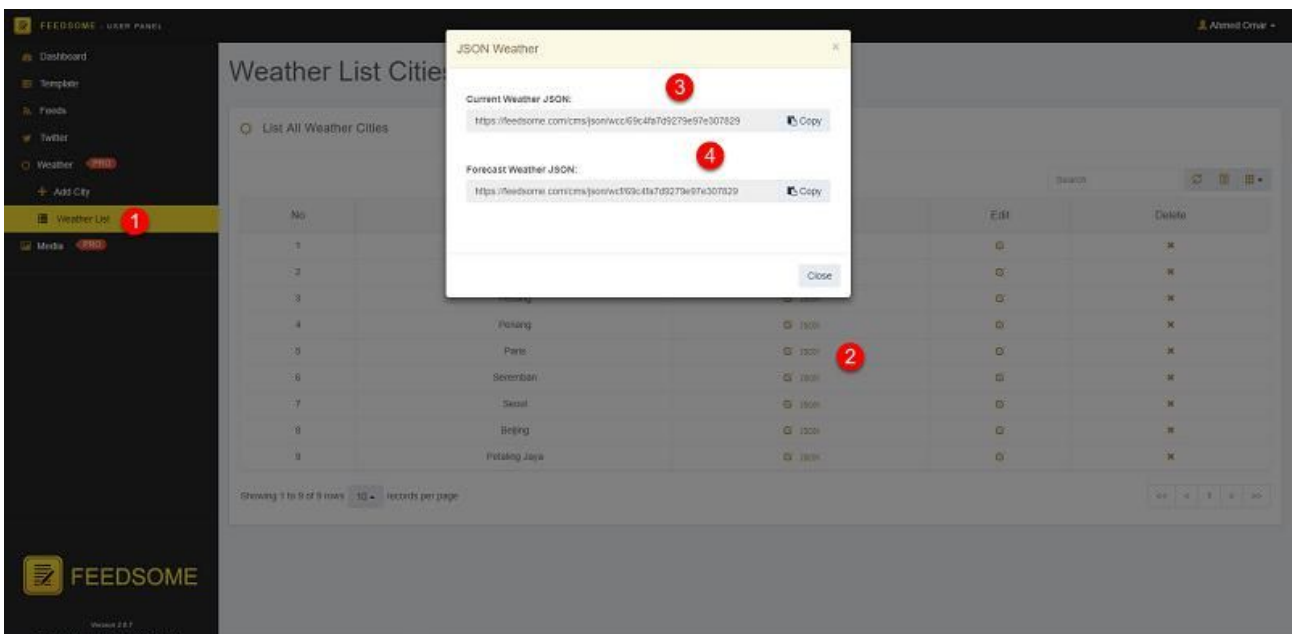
FEEDSOME | USER PANEL

Ahmed Omar

Dashboard
Template
Feeds
Twitter
Weather PRO
+ Add City
Weather List 1
Media PRO

Weather List Citie

List All Weather Cities

Search

| No | | | Edit | Delete |
|---|---|---|---|---|
| 1 | | | | ✖ |
| 2 | | | | ✖ |
| 3 | | JSON | | ✖ |
| 4 | Penang | JSON | | ✖ |
| 5 | Paris | JSON | | ✖ |
| 6 | Seremban | JSON | | ✖ |
| 7 | Seoul | JSON | | ✖ |
| 8 | Beijing | JSON | | ✖ |
| 9 | Petaling Jaya | JSON | | ✖ |

2

Showing 1 to 9 of 9 rows 10 records per page

JSON Weather
×

3
Current Weather JSON:
https://feedsome.com/cms/json/wcc/69c4fa7d9279e97e307829 Copy

4
Forecast Weather JSON:
https://feedsome.com/cms/json/wcf/69c4fa7d9279e97e307829 Copy

Close

FEEDSOME

Version 2.0.7